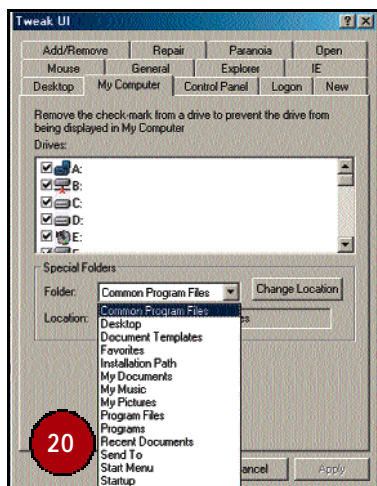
Tweak UI

?

X

Add/Remove

Repair

Paranoia

Open

Mouse

General

Explorer

IE

Desktop

My Computer

Control Panel

Logon

New

Remove the check-mark from a drive to prevent the drive from being displayed in My Computer

Drives:

A:

B:

C:

D:

E:

Special Folders

Folder:

Common Program Files

Change Location

Location:

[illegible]es

Common Program Files
Desktop
Document Templates
Favorites
Installation Path
My Documents
My Music
My Pictures
Program Files
Programs
Recent Documents
Send To
Start Menu
Startup

20

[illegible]ancel

Apply